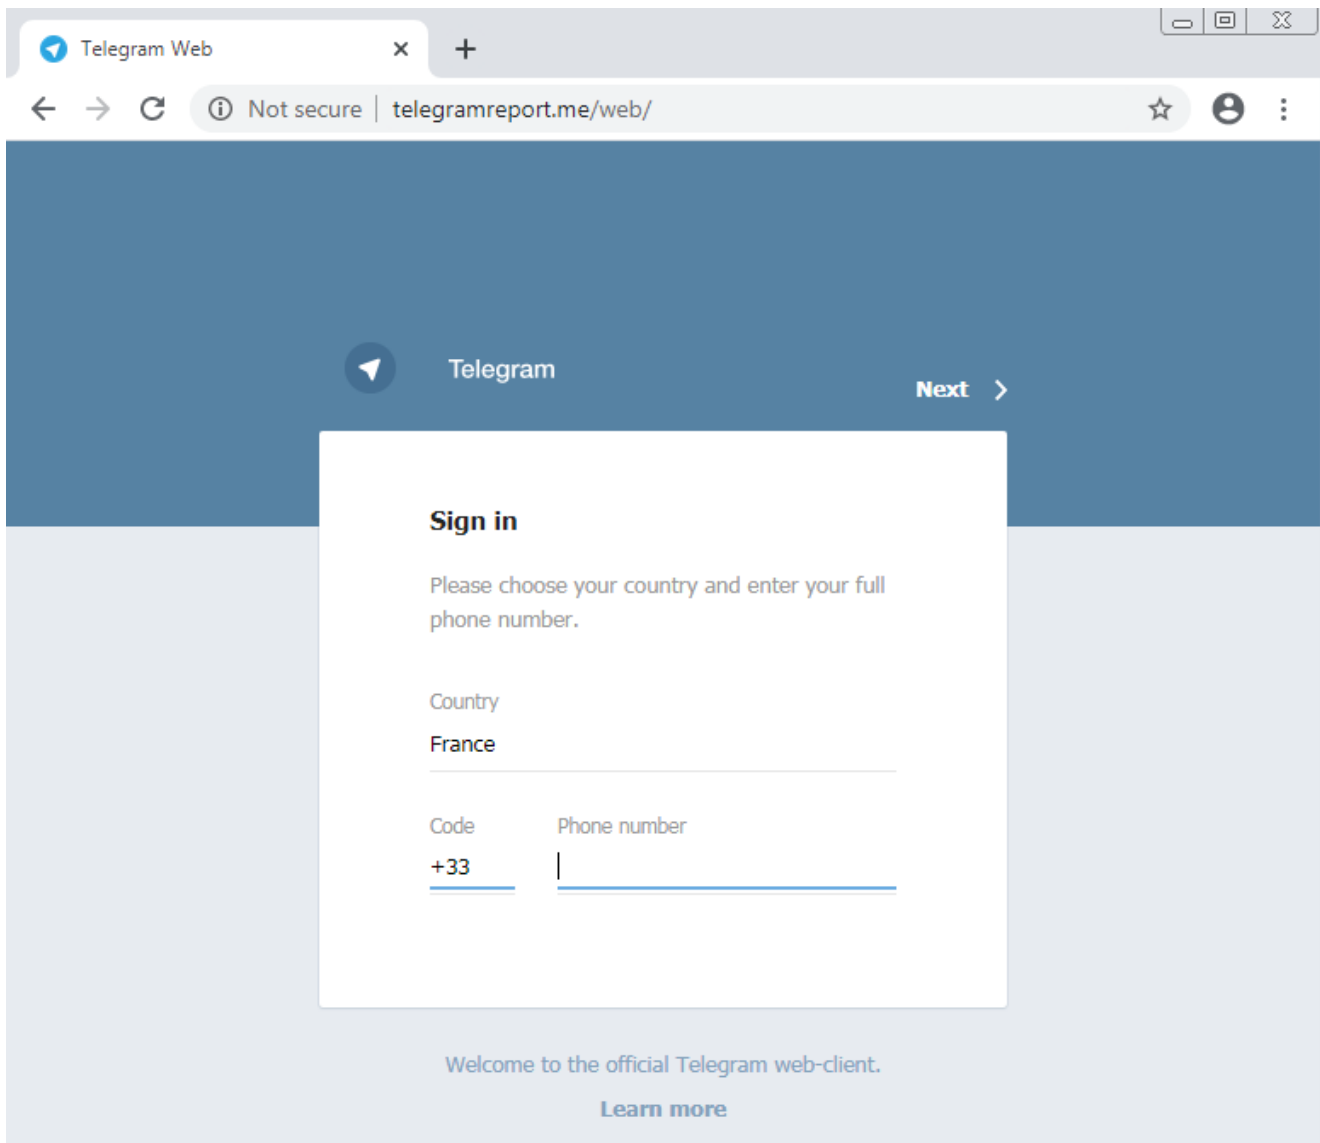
Telegram Web

Not secure | telegramreport.me/web/

Telegram

Next

Sign in

Please choose your country and enter your full phone number.

Country

France

Code

+33

Phone number

Welcome to the official Telegram web-client.

Learn more